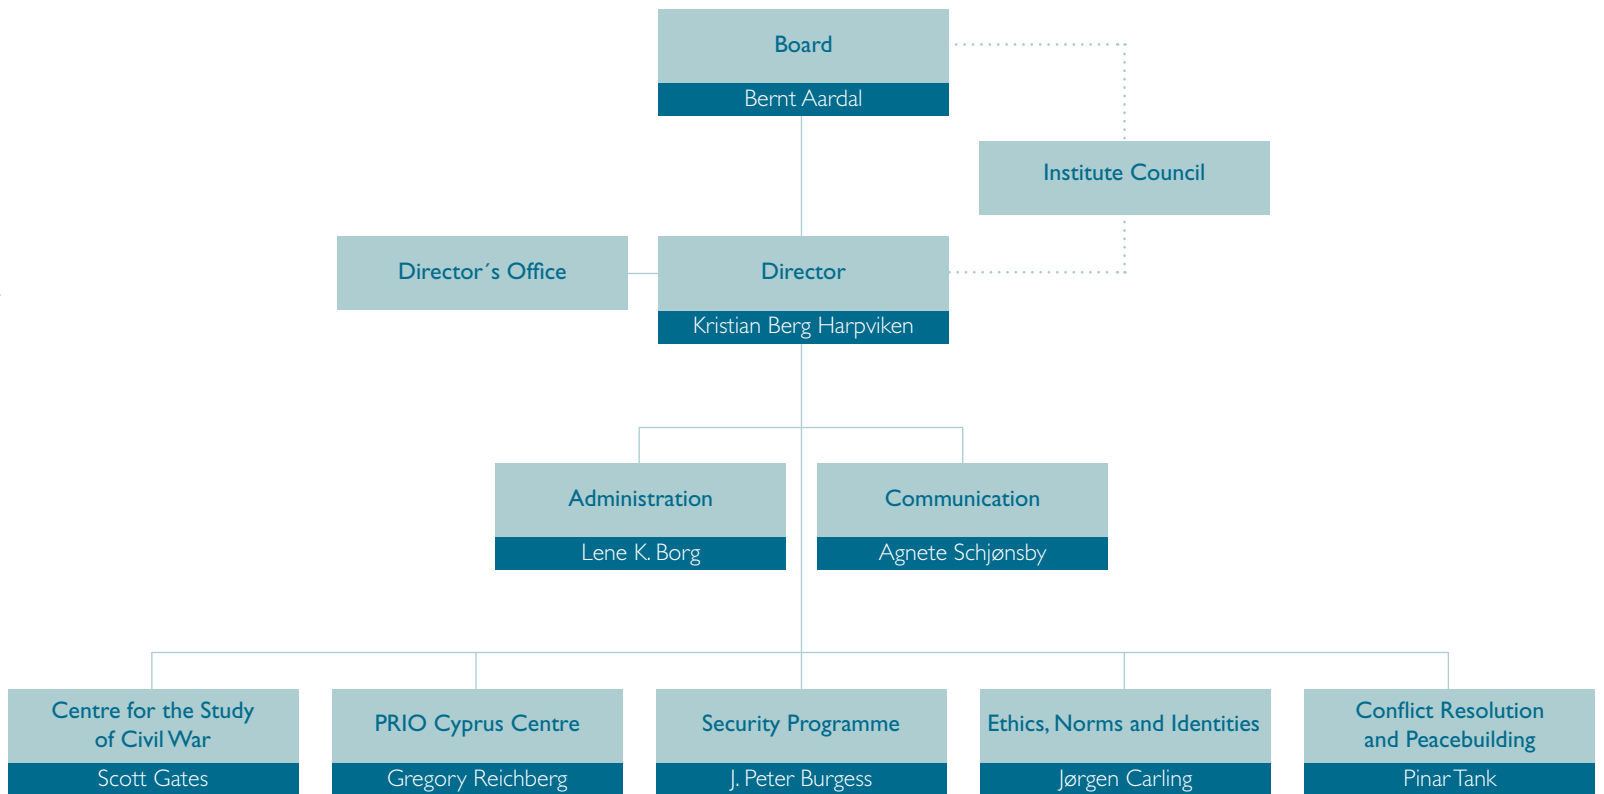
Board
Bernt Aardal

Institute Council

Director´s Office

Director
Kristian Berg Harpviken

Administration
Lene K. Borg

Communication
Agnete Schjønsby

Centre for the Study of Civil War
Scott Gates

PRIO Cyprus Centre
Gregory Reichberg

Security Programme
J. Peter Burgess

Ethics, Norms and Identities
Jørgen Carling

Conflict Resolution and Peacebuilding
Pinar Tank